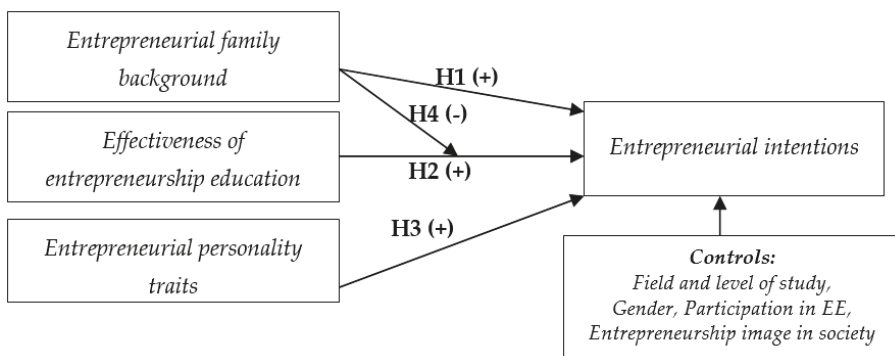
Entrepreneurial family background

Effectiveness of entrepreneurship education

Entrepreneurial personality traits

H1 (+)

H4 (-)

H2 (+)

H3 (+)

Entrepreneurial intentions

Controls:
Field and level of study,
Gender, Participation in EE,
Entrepreneurship image in society